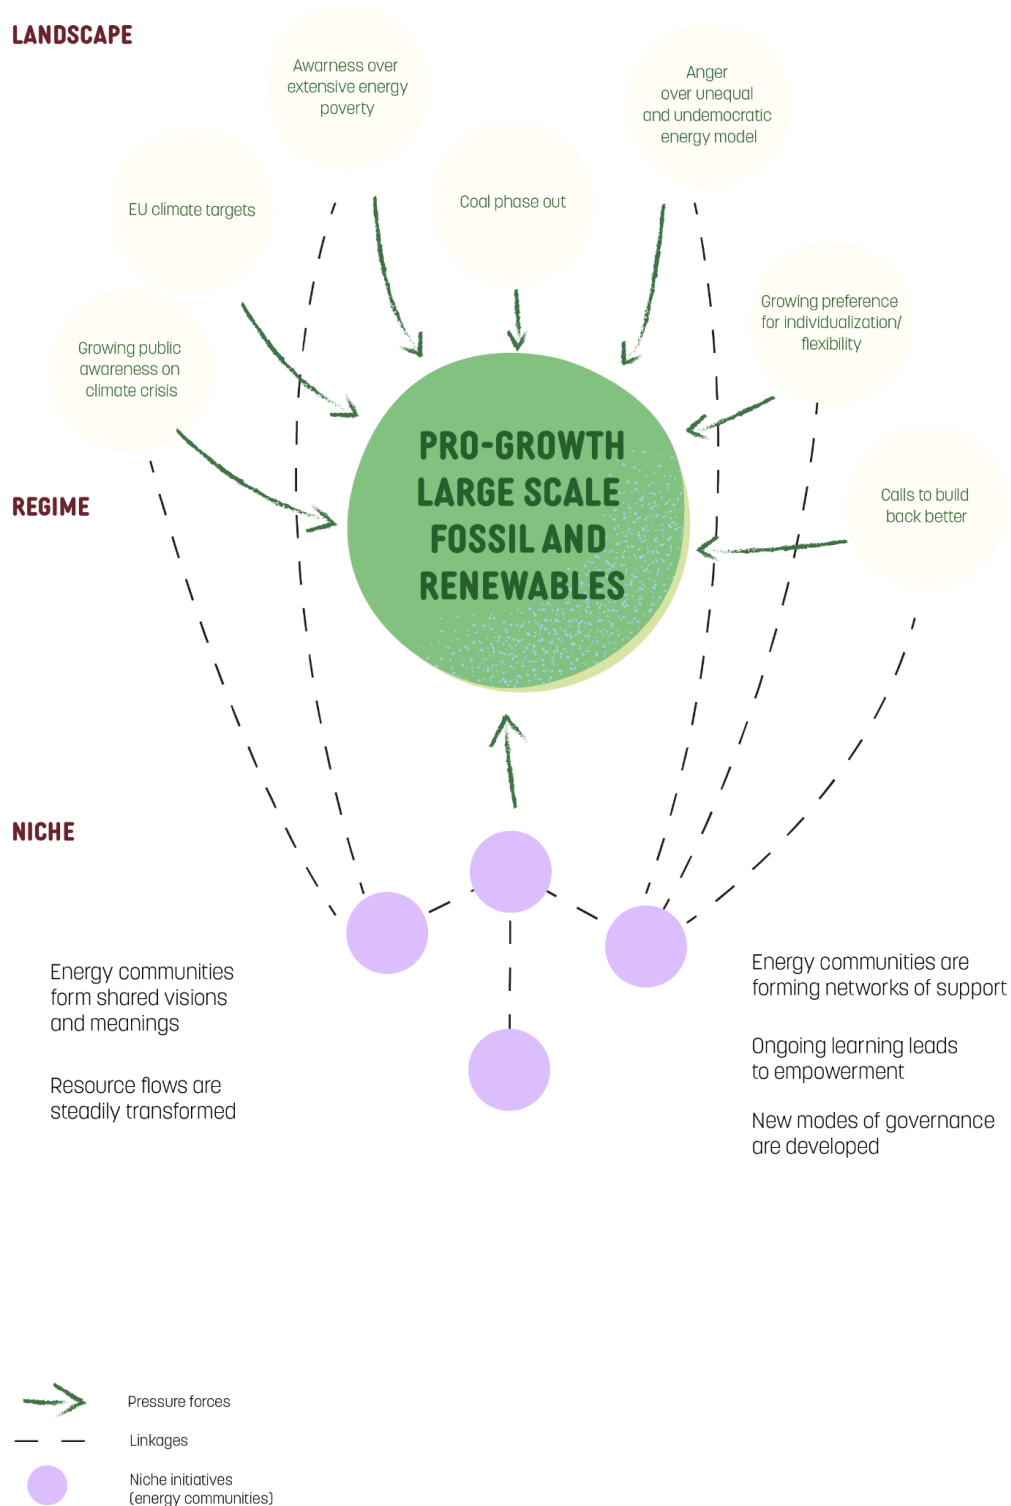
LANDSCAPE

Awarness over extensive energy poverty

Anger over unequal and undemocratic energy model

EU climate targets

Coal phase out

Growing preference for individualization/ flexibility

Growing public awareness on climate crisis

REGIME

PRO-GROWTH LARGE SCALE FOSSIL AND RENEWABLES

Calls to build back better

NICHE

Energy communities form shared visions and meanings

Resource flows are steadily transformed

Energy communities are forming networks of support

Ongoing learning leads to empowerment

New modes of governance are developed

Pressure forces

Linkages

Niche initiatives (energy communities)